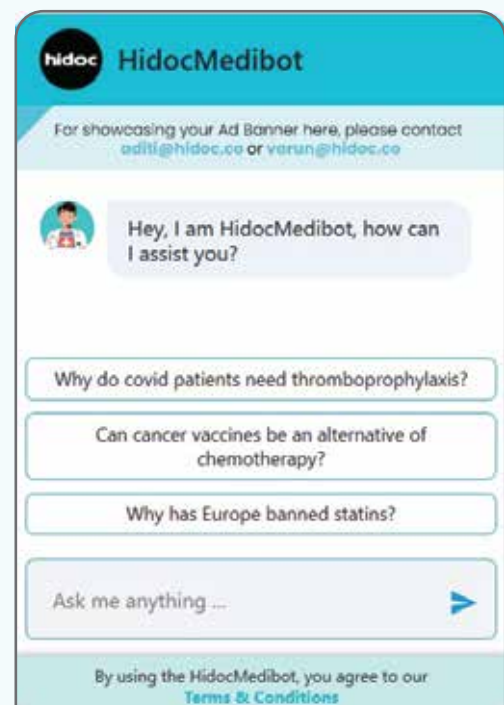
hidoc HidocMedibot

For showcasing your Ad Banner here, please contact aditi@hidoc.co or varun@hidoc.co

Hey, I am HidocMedibot, how can I assist you?

Why do covid patients need thromboprophylaxis?

Can cancer vaccines be an alternative of chemotherapy?

Why has Europe banned statins?

Ask me anything ...

By using the HidocMedibot, you agree to our Terms & Conditions